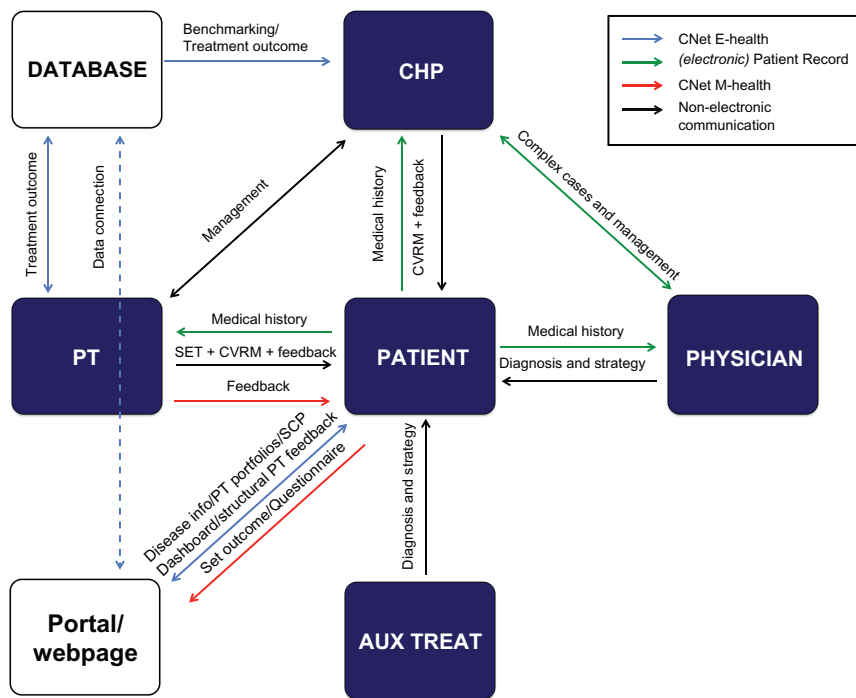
DATABASE

Benchmarking/
Treatment outcome

CHP

CNet E-health
(electronic) Patient Record
CNet M-health
Non-electronic communication

Treatment outcome

Data connection

Management

Medical history

CVRM + feedback

Complex cases and management

PT

Medical history

SET + CVRM + feedback

Feedback

PATIENT

Medical history

Diagnosis and strategy

PHYSICIAN

Disease info/PT portfolios/SCP
Dashboard/structural PT feedback
Set outcome/Questionnaire

Diagnosis and strategy

Portal/
webpage

AUX TREAT